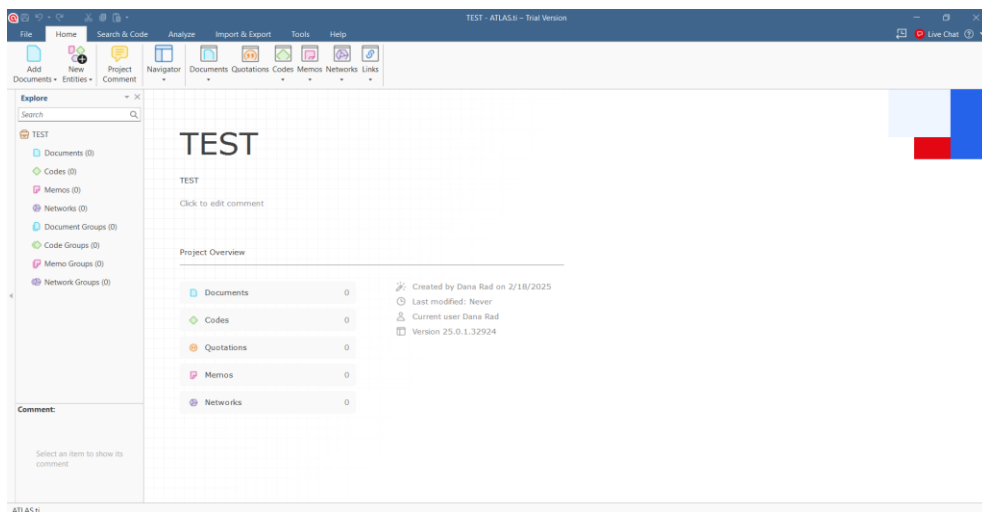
TEST - ATLAS.ti – Trial Version

File Home Search & Code Analyze Import & Export Tools Help

Live Chat

Add Documents New Entities Project Comment Navigator Documents Quotations Codes Memos Networks Links

Explore

Search

TEST

Documents (0)

Codes (0)

Memos (0)

Networks (0)

Document Groups (0)

Code Groups (0)

Memo Groups (0)

Network Groups (0)

Comment:

Select an item to show its comment

TEST

TEST

Click to edit comment

Project Overview

| Documents | 0 |
|---|---|
| Codes | 0 |
| Quotations | 0 |
| Memos | 0 |
| Networks | 0 |

Created by Dana Rad on 2/18/2025

Last modified: Never

Current user Dana Rad

Version 25.0.1.32924

ATLAS.ti